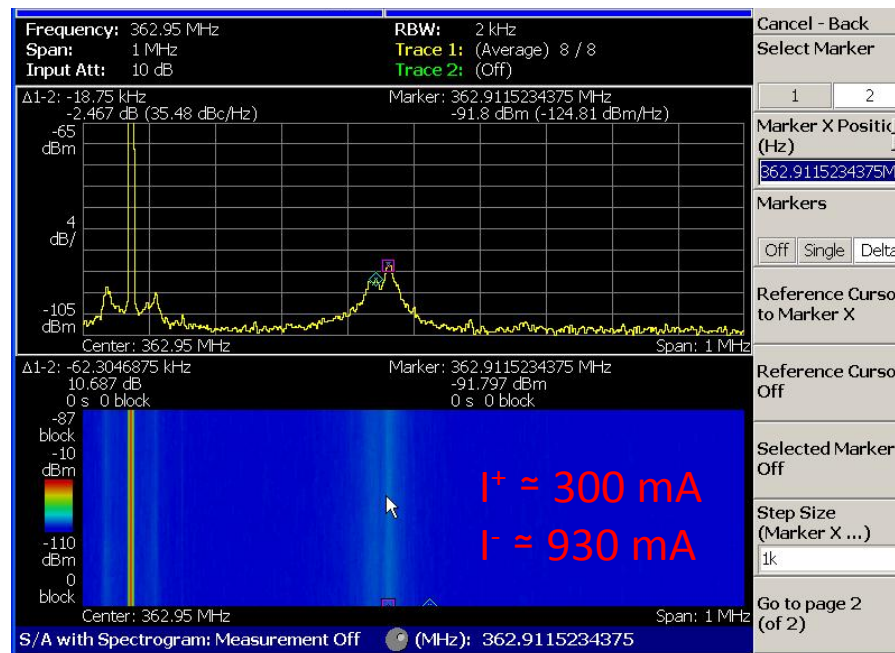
Frequency: 362.95 MHz
Span: 1 MHz
Input Att: 10 dB
RBW: 2 kHz
Trace 1: (Average) 8 / 8
Trace 2: (Off)

Δ1-2: -18.75 kHz
-2.467 dB (35.48 dBc/Hz)
Marker: 362.9115234375 MHz
-91.8 dBm (-124.81 dBm/Hz)
-65 dBm
4 dB/
-105 dBm
Center: 362.95 MHz
Span: 1 MHz

Δ1-2: -62.3046875 kHz
10.687 dB
0 s 0 block
Marker: 362.9115234375 MHz
-91.797 dBm
0 s 0 block
-87 block
-10 dBm
-110 dBm
0 block
$I^+ \simeq 300$ mA
$I^- \simeq 930$ mA
Center: 362.95 MHz
Span: 1 MHz

S/A with Spectrogram: Measurement Off
(MHz): 362.9115234375

Cancel - Back
Select Marker
1
2
Marker X Positi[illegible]
(Hz)
362.9115234375M
Markers
Off
Single
Delta
Reference Curso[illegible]
to Marker X
Reference Curso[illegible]
Off
Selected Marker
Off
Step Size
(Marker X ...)
1k
Go to page 2
(of 2)